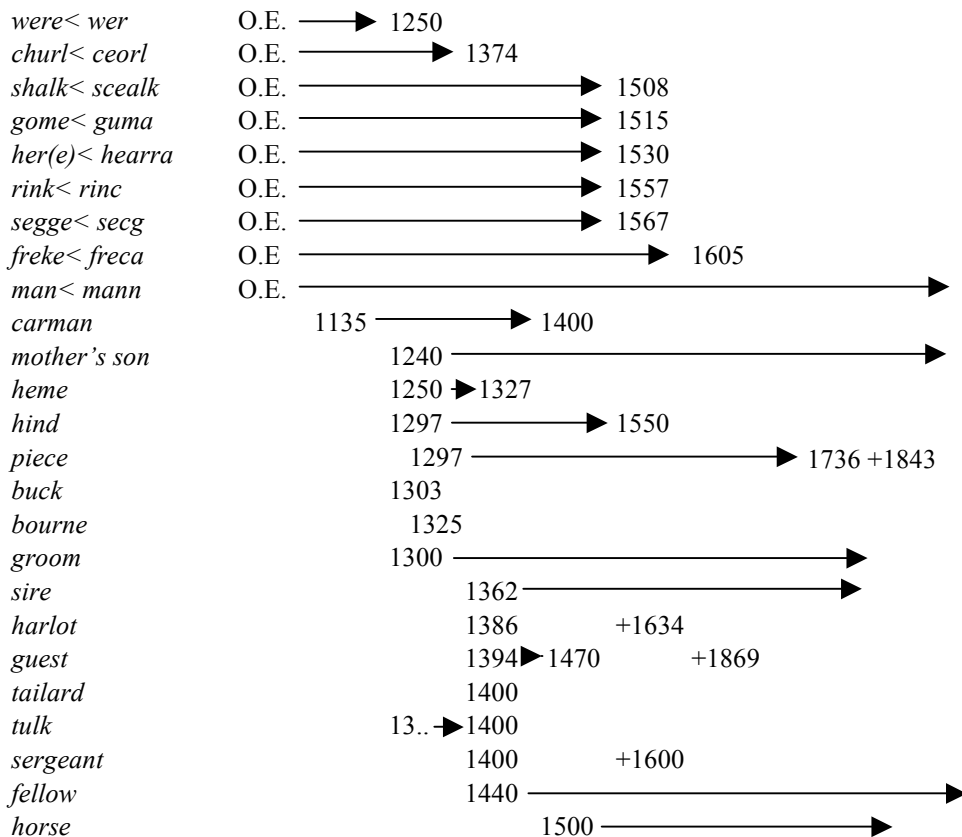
*were< wer* O.E. 1250
*churl< ceorl* O.E. 1374
*shalk< scealk* O.E. 1508
*gome< guma* O.E. 1515
*her(e)< hearra* O.E. 1530
*rink< rinc* O.E. 1557
*segge< secg* O.E. 1567
*freke< freca* O.E 1605
*man< mann* O.E.
*carman* 1135 1400
*mother's son* 1240
*heme* 1250 1327
*hind* 1297 1550
*piece* 1297 1736 +1843
*buck* 1303
*bourne* 1325
*groom* 1300
*sire* 1362
*harlot* 1386 +1634
*guest* 1394 1470 +1869
*tailard* 1400
*tulk* 13.. 1400
*sergeant* 1400 +1600
*fellow* 1440
*horse* 1500